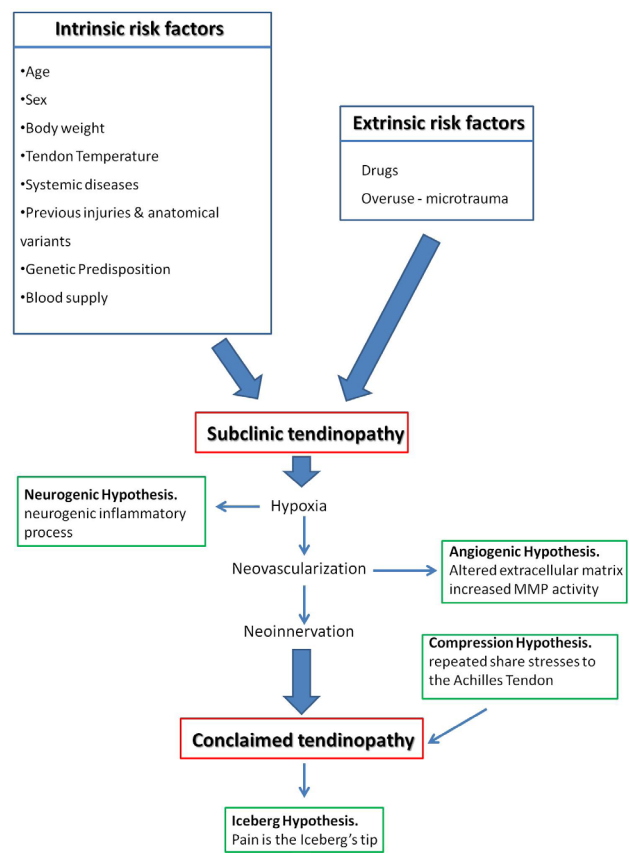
Intrinsic risk factors

•Age
•Sex
•Body weight
•Tendon Temperature
•Systemic diseases
•Previous injuries & anatomical variants
•Genetic Predisposition
•Blood supply

Extrinsic risk factors

Drugs
Overuse - microtrauma

Subclinic tendinopathy

Neurogenic Hypothesis. neurogenic inflammatory process

Hypoxia

Neovascularization

Angiogenic Hypothesis. Altered extracellular matrix increased MMP activity

Neoinnervation

Compression Hypothesis. repeated share stresses to the Achilles Tendon

Conclaimed tendinopathy

Iceberg Hypothesis. Pain is the Iceberg's tip